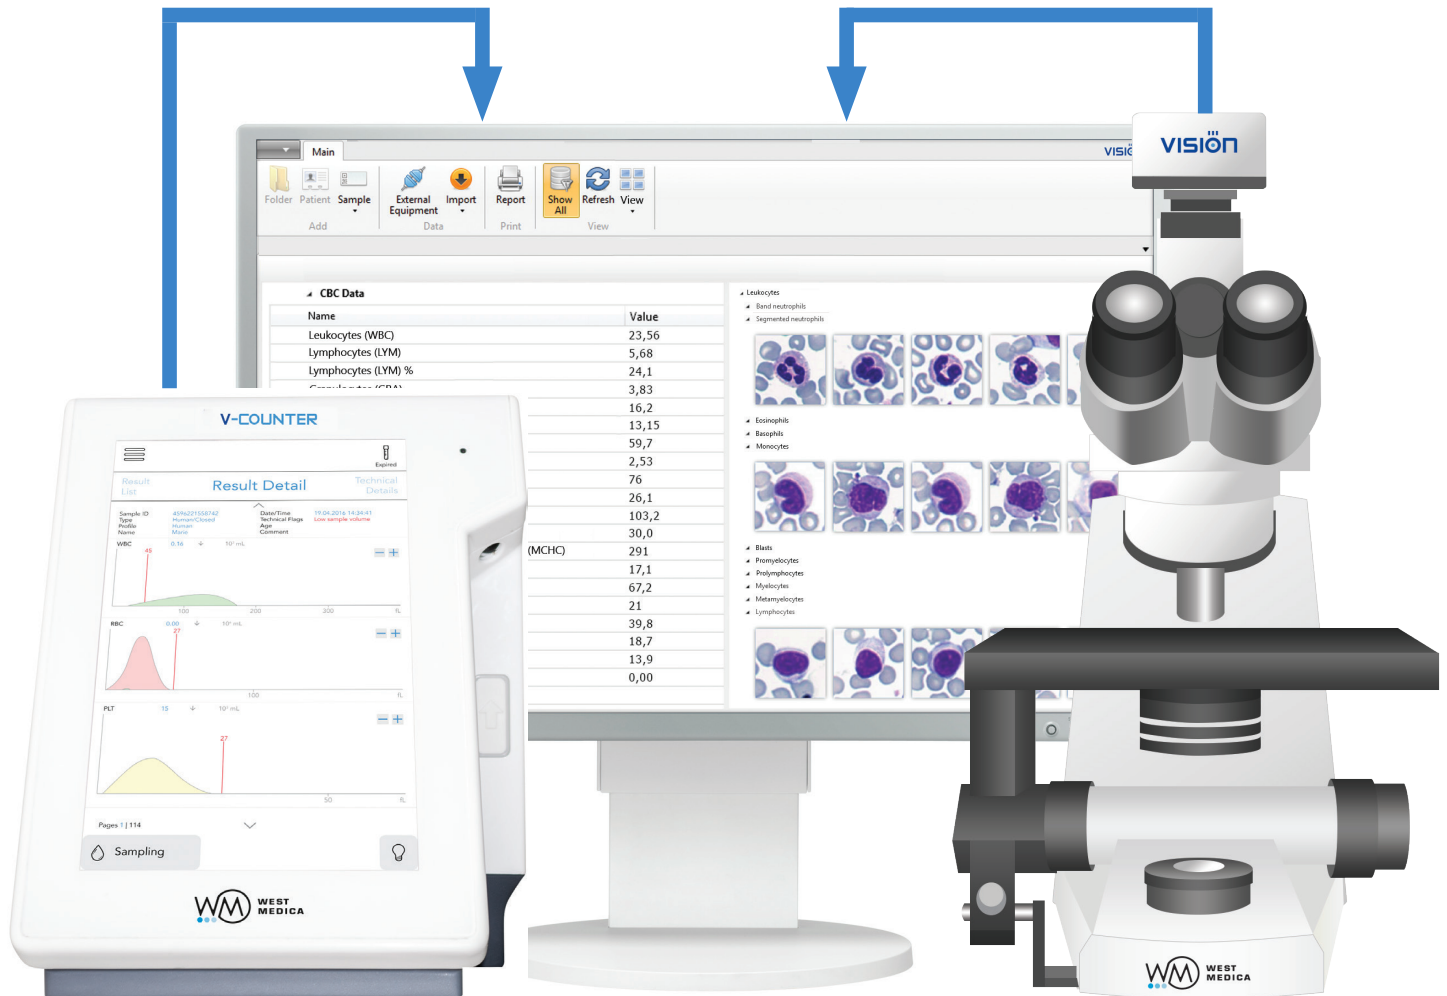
Main

VISI

Folder Patient Sample
Add

External Equipment Import
Data

Report
Print

Show All Refresh View
View

CBC Data

| Name | Value |
|---|---|
| Leukocytes (WBC) | 23,56 |
| Lymphocytes (LYM) | 5,68 |
| Lymphocytes (LYM) % | 24,1 |
| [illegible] | 3,83 |
| | 16,2 |
| | 13,15 |
| | 59,7 |
| | 2,53 |
| | 76 |
| | 26,1 |
| | 103,2 |
| | 30,0 |
| (MCHC) | 291 |
| | 17,1 |
| | 67,2 |
| | 21 |
| | 39,8 |
| | 18,7 |
| | 13,9 |
| | 0,00 |

Leukocytes
Band neutrophils
Segmented neutrophils

Eosinophils
Basophils
Monocytes

Blasts
Promyelocytes
Prolymphocytes
Myelocytes
Metamyelocytes
Lymphocytes

VISION

V-COUNTER

Expired

Result List
Result Detail
Technical Details

Sample ID
Type
Profile
Name
Date/Time
Technical Flags
Age
Comment
19.04.2016 14:34:41
Low sample volume

WBC
RBC
PLT

Pages 1 | 114

Sampling

WEST MEDICA

WEST MEDICA